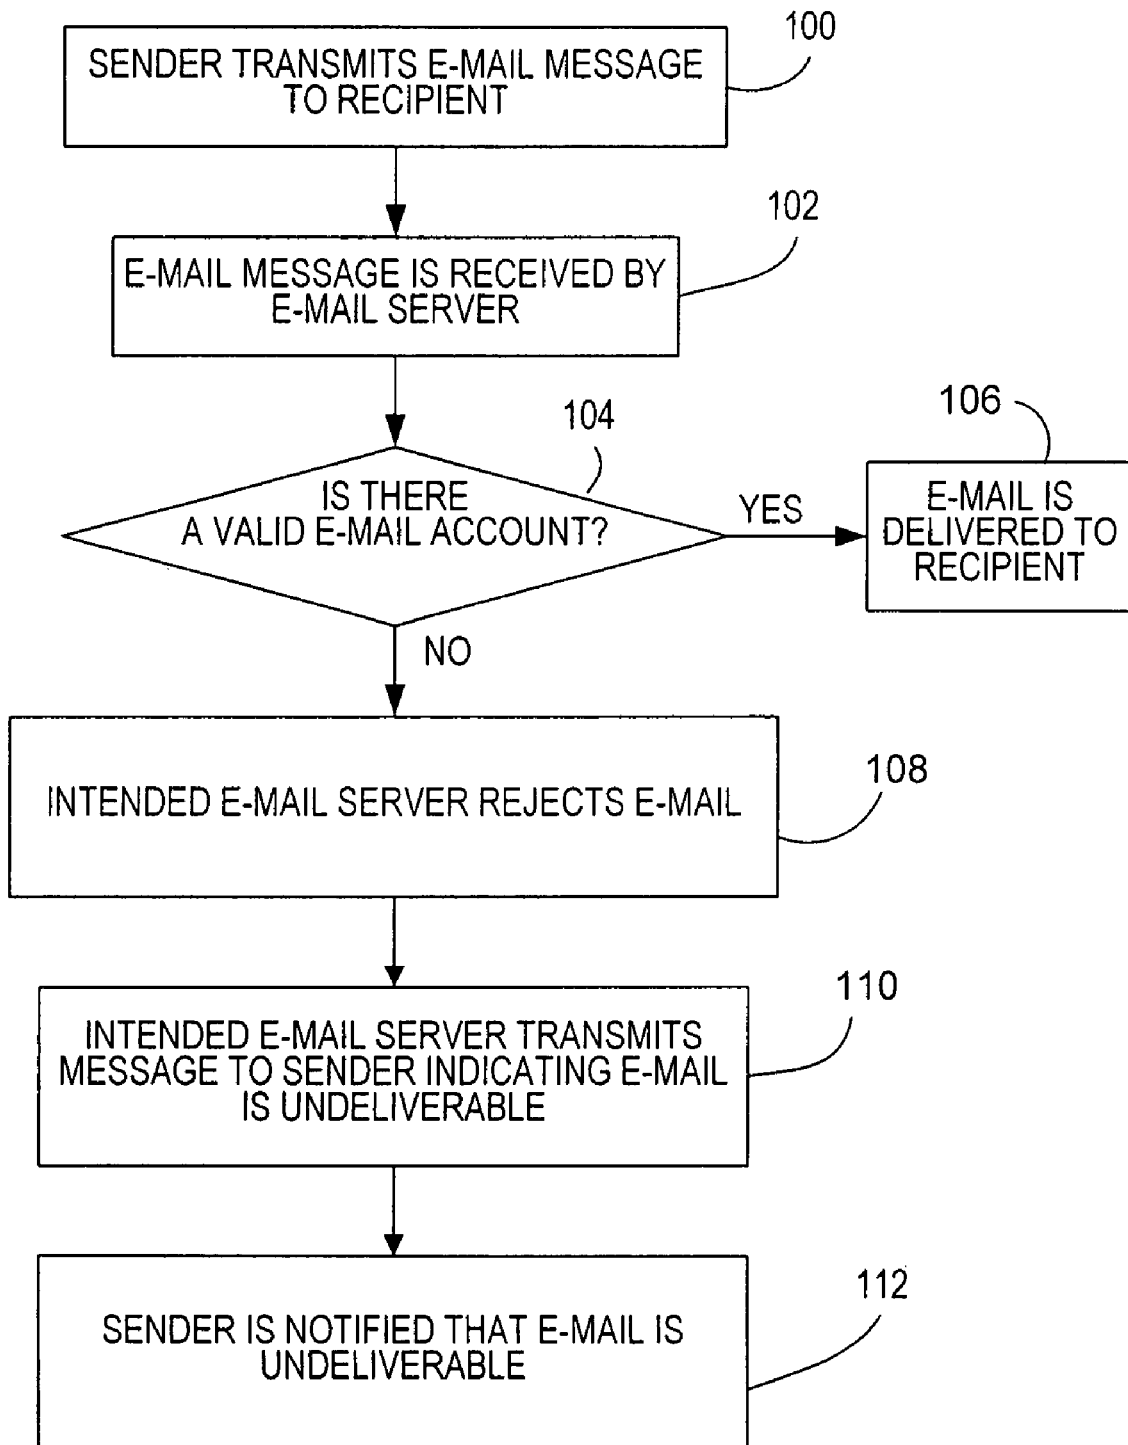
SENDER TRANSMITS E-MAIL MESSAGE TO RECIPIENT

100

E-MAIL MESSAGE IS RECEIVED BY E-MAIL SERVER

102

104

IS THERE A VALID E-MAIL ACCOUNT?

YES

106

E-MAIL IS DELIVERED TO RECIPIENT

NO

INTENDED E-MAIL SERVER REJECTS E-MAIL

108

INTENDED E-MAIL SERVER TRANSMITS MESSAGE TO SENDER INDICATING E-MAIL IS UNDELIVERABLE

110

SENDER IS NOTIFIED THAT E-MAIL IS UNDELIVERABLE

112